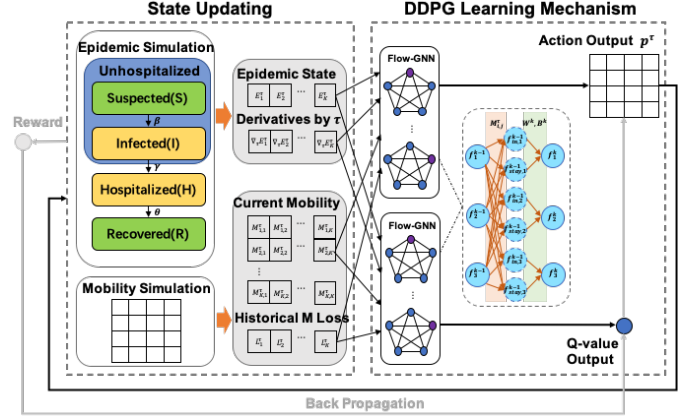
State Updating

DDPG Learning Mechanism

Epidemic Simulation

Unhospitalized

Suspected(S)

$\beta$

Infected(I)

$\gamma$

Hospitalized(H)

$\theta$

Recovered(R)

Reward

Mobility Simulation

Epidemic State

$E_1^\tau$ $E_2^\tau$ ... $E_K^\tau$

Derivatives by $\tau$

$\nabla_\tau E_1^\tau$ $\nabla_\tau E_2^\tau$ ... $\nabla_\tau E_K^\tau$

Current Mobility

$M_{1,1}^\tau$ $M_{1,2}^\tau$ ... $M_{1,K}^\tau$

$M_{2,1}^\tau$ $M_{2,2}^\tau$ ... $M_{2,K}^\tau$

$M_{K,1}^\tau$ $M_{K,2}^\tau$ ... $M_{K,K}^\tau$

Historical M Loss

$L_1^\tau$ $L_2^\tau$ ... $L_K^\tau$

Flow-GNN

Flow-GNN

Action Output $p^\tau$

$M_{i,j}^\tau$

$W^k, B^k$

$f_1^{k-1}$ $f_2^{k-1}$ $f_3^{k-1}$

$f_1^k$ $f_2^k$ $f_3^k$

Q-value Output

Back Propagation